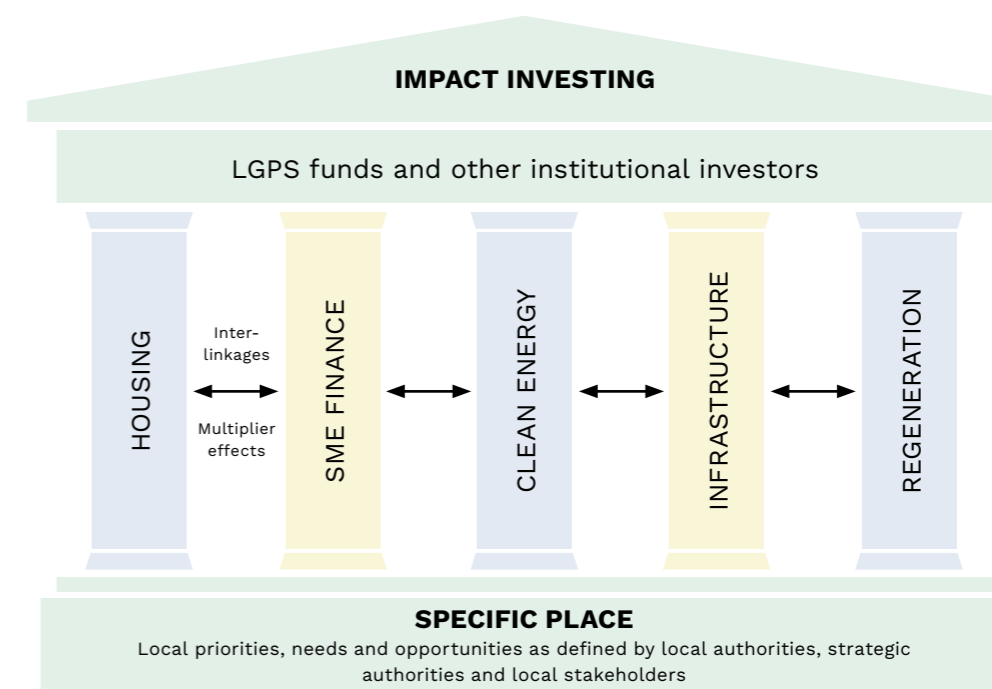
IMPACT INVESTING

LGPS funds and other institutional investors

HOUSING

Inter-linkages

Multiplier effects

SME FINANCE

CLEAN ENERGY

INFRASTRUCTURE

REGENERATION

SPECIFIC PLACE

Local priorities, needs and opportunities as defined by local authorities, strategic authorities and local stakeholders